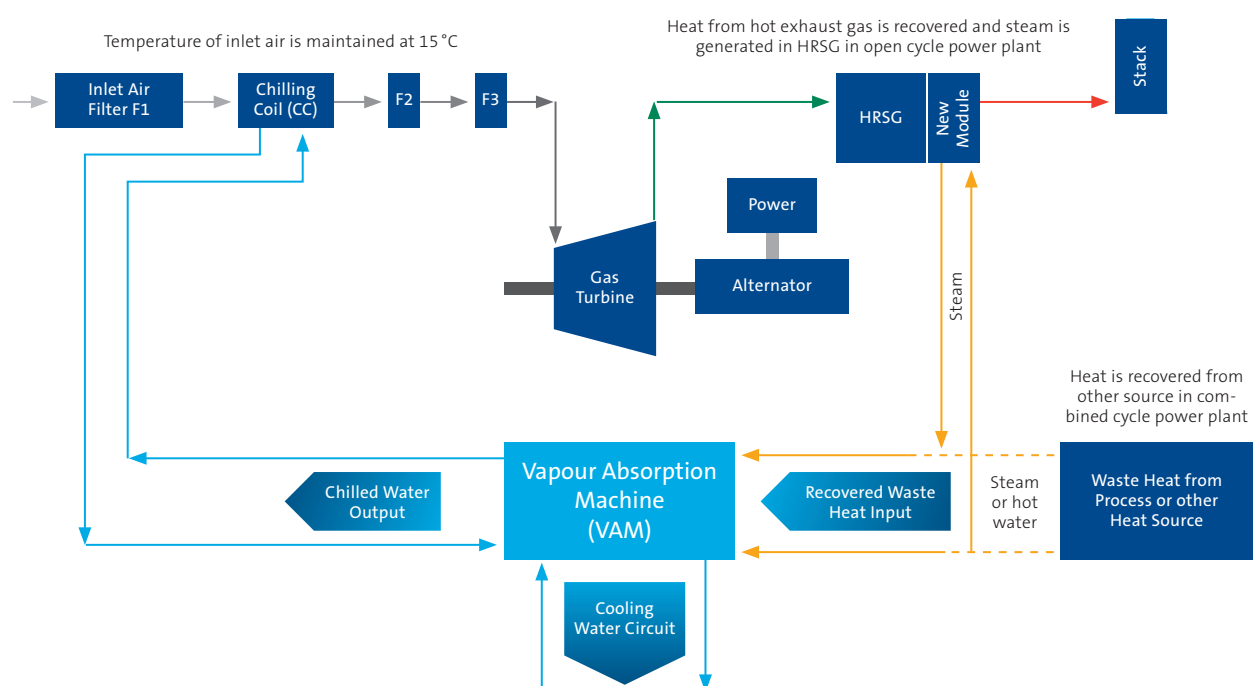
Temperature of inlet air is maintained at 15 °C

Inlet Air Filter F1

Chilling Coil (CC)

F2

F3

Heat from hot exhaust gas is recovered and steam is generated in HRSG in open cycle power plant

HRSG

New Module

Stack

Power

Gas Turbine

Alternator

Steam

Heat is recovered from other source in combined cycle power plant

Vapour Absorption Machine (VAM)

Chilled Water Output

Recovered Waste Heat Input

Steam or hot water

Waste Heat from Process or other Heat Source

Cooling Water Circuit